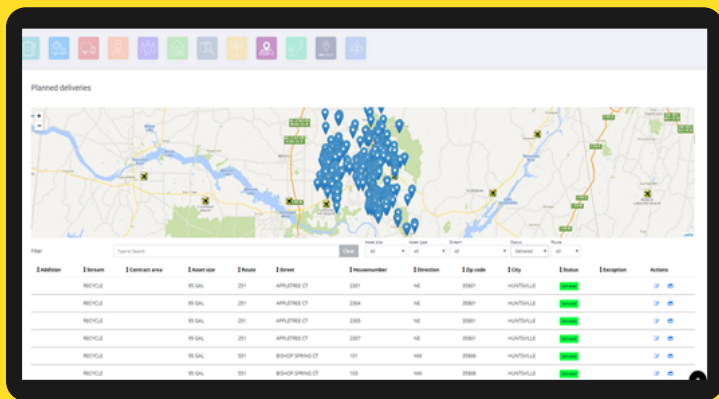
Planned deliveries

Filter

Type to Search

Clear

Asset size
All

Asset type
All

Stream
All

Status
Delivered

Route
All

| Addition | Stream | Contract area | Asset size | Route | Street | Housenumber | Direction | Zip code | City | Status | Exception | Actions |
|---|---|---|---|---|---|---|---|---|---|---|---|---|
| | RECYCLE | | 95 GAL | 251 | APPLETREE CT | 2301 | NE | 35801 | HUNTSVILLE | Delivered | | |
| | RECYCLE | | 95 GAL | 251 | APPLETREE CT | 2304 | NE | 35801 | HUNTSVILLE | Delivered | | |
| | RECYCLE | | 95 GAL | 251 | APPLETREE CT | 2305 | NE | 35801 | HUNTSVILLE | Delivered | | |
| | RECYCLE | | 95 GAL | 251 | APPLETREE CT | 2307 | NE | 35801 | HUNTSVILLE | Delivered | | |
| | RECYCLE | | 95 GAL | 551 | BISHOP SPRING CT | 101 | NW | 35806 | HUNTSVILLE | Delivered | | |
| | RECYCLE | | 95 GAL | 551 | BISHOP SPRING CT | 103 | NW | 35806 | HUNTSVILLE | Delivered | | |